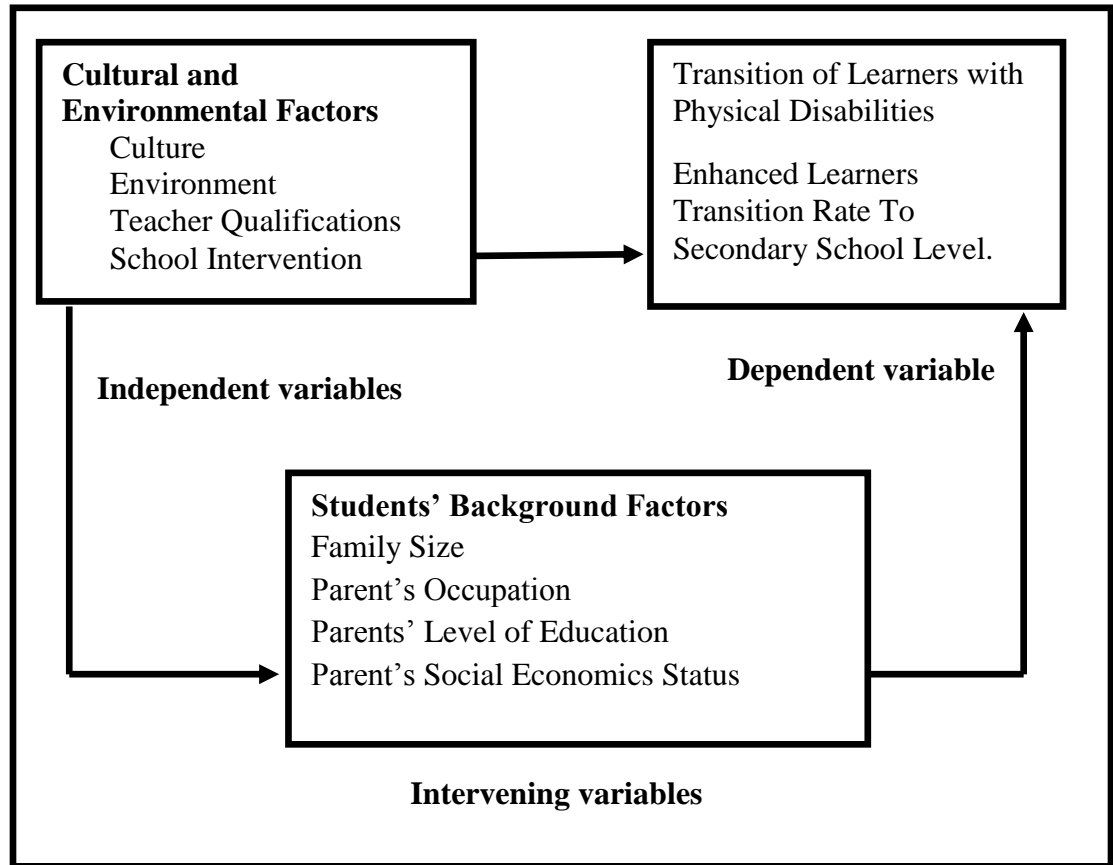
**Cultural and Environmental Factors**
Culture
Environment
Teacher Qualifications
School Intervention

Transition of Learners with Physical Disabilities

Enhanced Learners Transition Rate To Secondary School Level.

**Independent variables**

**Dependent variable**

**Students' Background Factors**
Family Size
Parent's Occupation
Parents' Level of Education
Parent's Social Economics Status

**Intervening variables**